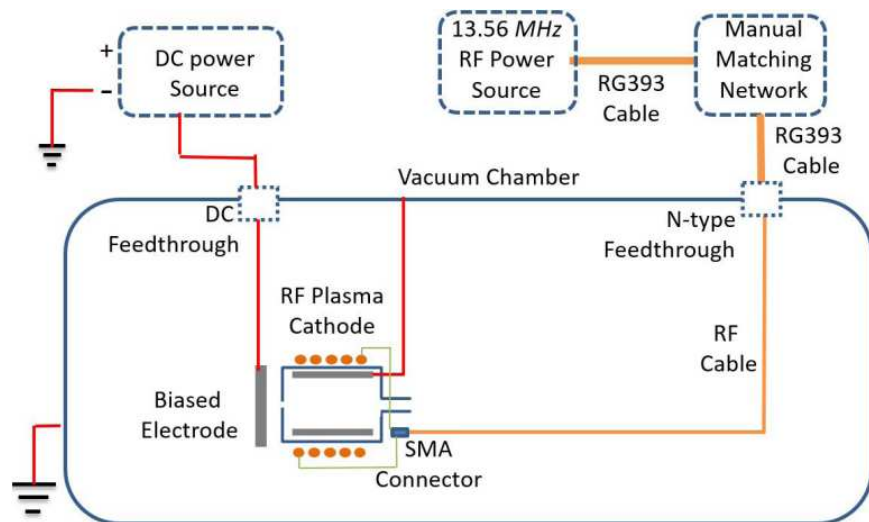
+
-
DC power Source

13.56 *MHz* RF Power Source

RG393 Cable

Manual Matching Network

RG393 Cable

Vacuum Chamber

DC Feedthrough

N-type Feedthrough

RF Plasma Cathode

RF Cable

Biased Electrode

SMA Connector